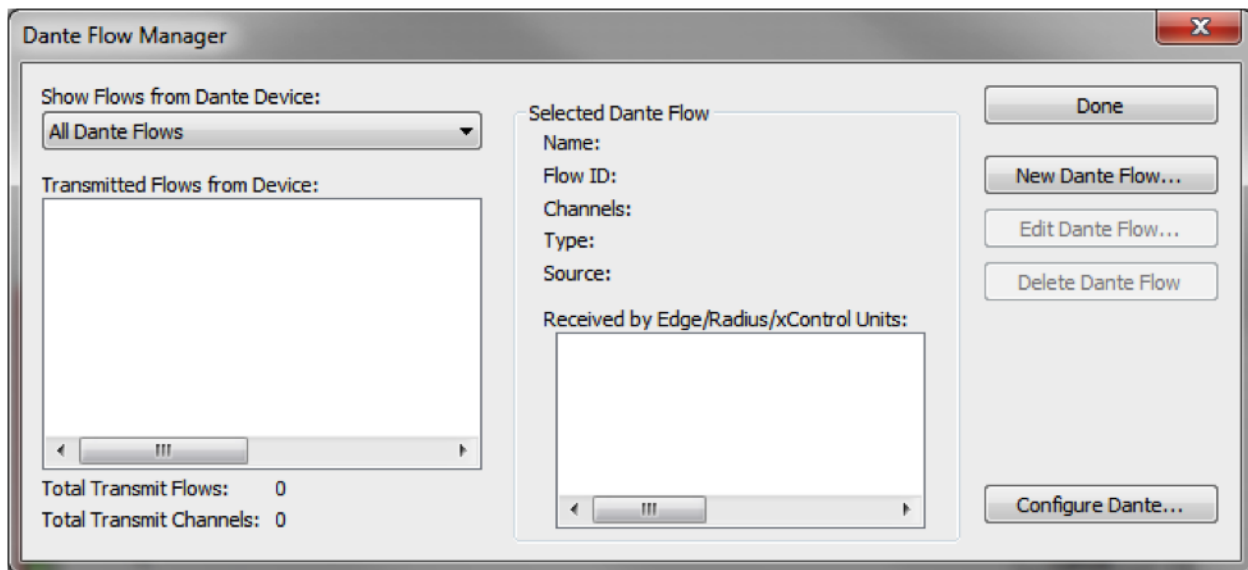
Dante Flow Manager

Show Flows from Dante Device:
All Dante Flows

Transmitted Flows from Device:

Total Transmit Flows: 0
Total Transmit Channels: 0

Selected Dante Flow
Name:
Flow ID:
Channels:
Type:
Source:

Received by Edge/Radius/xControl Units:

Done
New Dante Flow...
Edit Dante Flow...
Delete Dante Flow
Configure Dante...